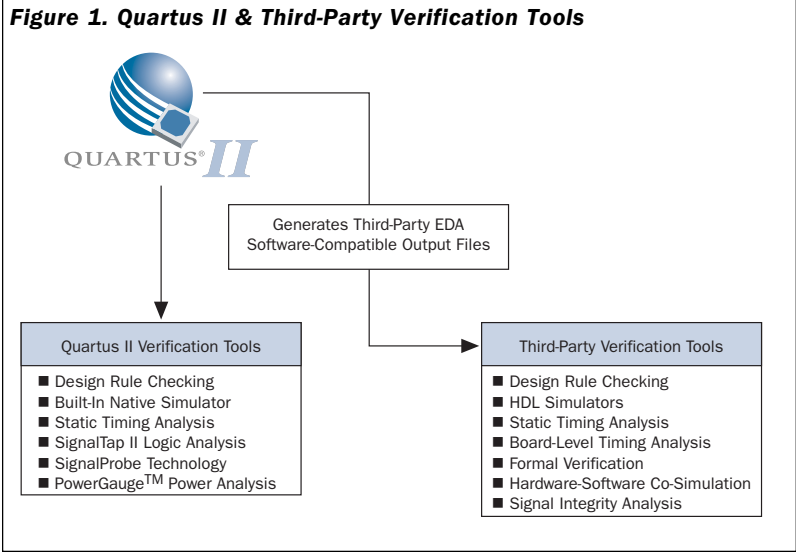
Figure 1. Quartus II & Third-Party Verification Tools

QUARTUS® II

Generates Third-Party EDA Software-Compatible Output Files

Quartus II Verification Tools

■ Design Rule Checking
■ Built-In Native Simulator
■ Static Timing Analysis
■ SignalTap II Logic Analysis
■ SignalProbe Technology
■ PowerGauge$^{TM}$ Power Analysis

Third-Party Verification Tools

■ Design Rule Checking
■ HDL Simulators
■ Static Timing Analysis
■ Board-Level Timing Analysis
■ Formal Verification
■ Hardware-Software Co-Simulation
■ Signal Integrity Analysis